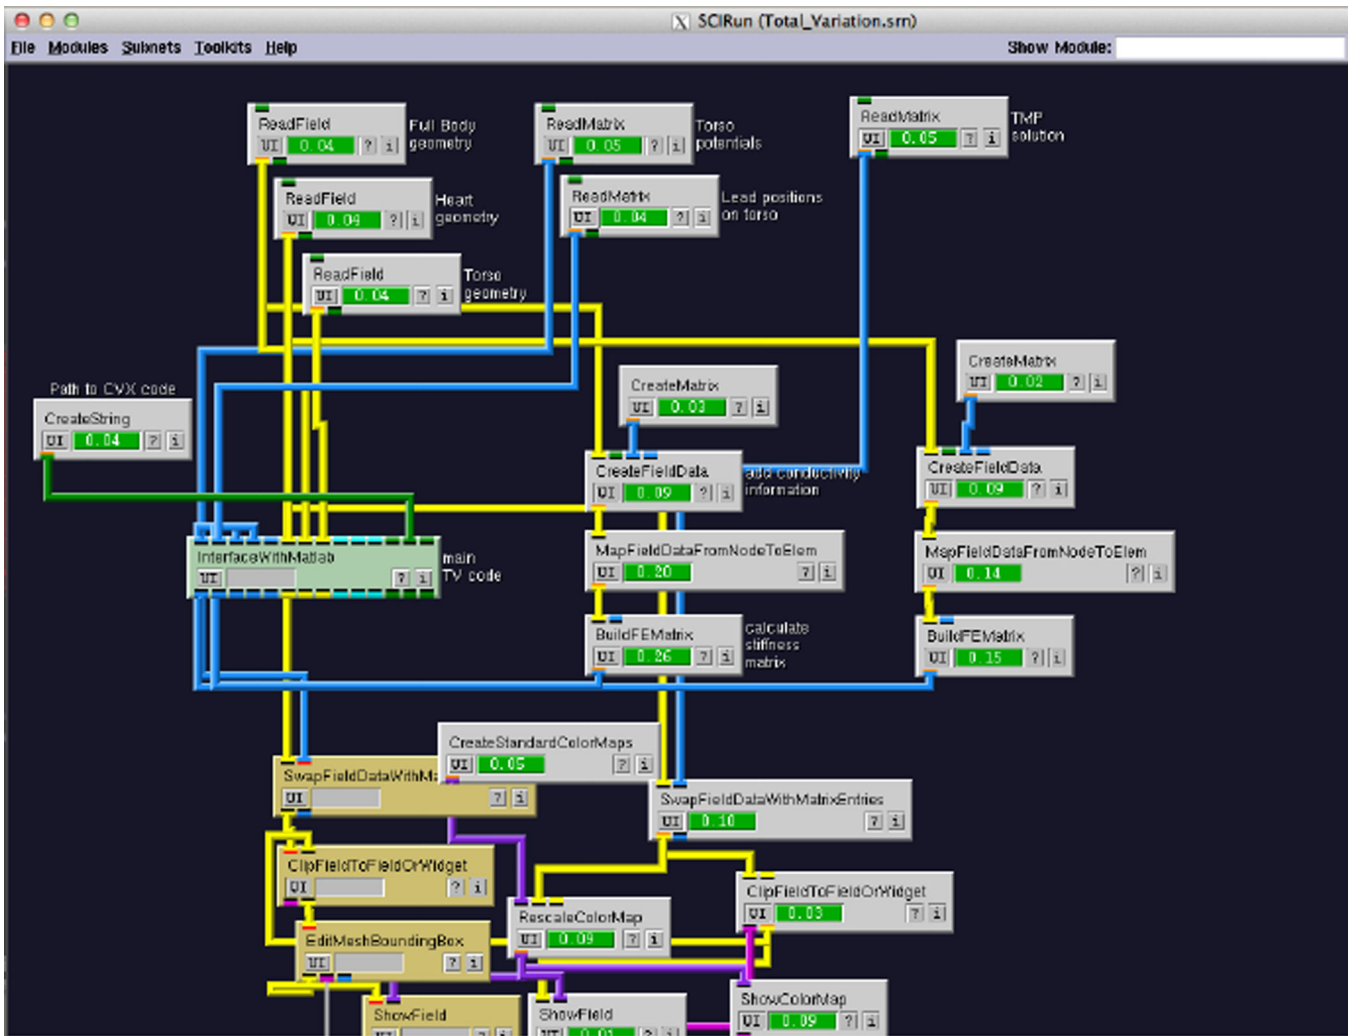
SCIRun (Total_Variation.srn)

File Modules Subnets Toolkits Help

Show Module:

ReadField
UI 0.04 ? i
Full Body geometry

ReadMatrix
UI 0.05 ? i
Torso potentials

ReadMatrix
UI 0.05 ? i
TMP solution

ReadField
UI 0.04 ? i
Heart geometry

ReadMatrix
UI 0.04 ? i
Lead positions on torso

ReadField
UI 0.04 ? i
Torso geometry

CreateMatrix
UI 0.02 ? i

Path to CVX code
CreateString
UI 0.04 ? i

CreateMatrix
UI 0.03 ? i

CreateFieldData
UI 0.09 ? i
add conductivity information

CreateFieldData
UI 0.09 ? i

InterfaceWithMatlab
UI ? i
main TV code

MapFieldDataFromNodeToElem
UI 0.20 ? i

MapFieldDataFromNodeToElem
UI 0.14 ? i

BuildFEMatrix
UI 0.26 ? i
calculate stiffness matrix

BuildFEMatrix
UI 0.15 ? i

CreateStandardColorMaps
UI 0.05 ? i

SwapFieldDataWithM
UI ? i

SwapFieldDataWithMatrixEntries
UI 0.10 ? i

ClipFieldToFieldOrWidget
UI ? i

ClipFieldToFieldOrWidget
UI 0.03 ? i

RescaleColorMap
UI 0.09 ? i

EditMeshBoundingBox
UI ? i

ShowColorMap
UI 0.09 ? i

ShowField
UI ? i

ShowField
UI 0.01 ? i